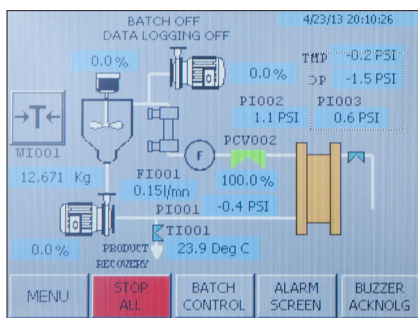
BATCH OFF
DATA LOGGING OFF

4/23/13 20:10:26

0.0 %

0.0 %

TMP -0.2 PSI
ΔP -1.5 PSI

PI002
1.1 PSI

PI003
0.6 PSI

→T←
WI001

12.671 Kg

F

PCV002

FI001
0.15l/mn

100.0 %

PI001
-0.4 PSI

TI001
23.9 Deg C

0.0 %

PRODUCT
RECOVERY

MENU

STOP
ALL

BATCH
CONTROL

ALARM
SCREEN

BUZZER
ACKNOLG